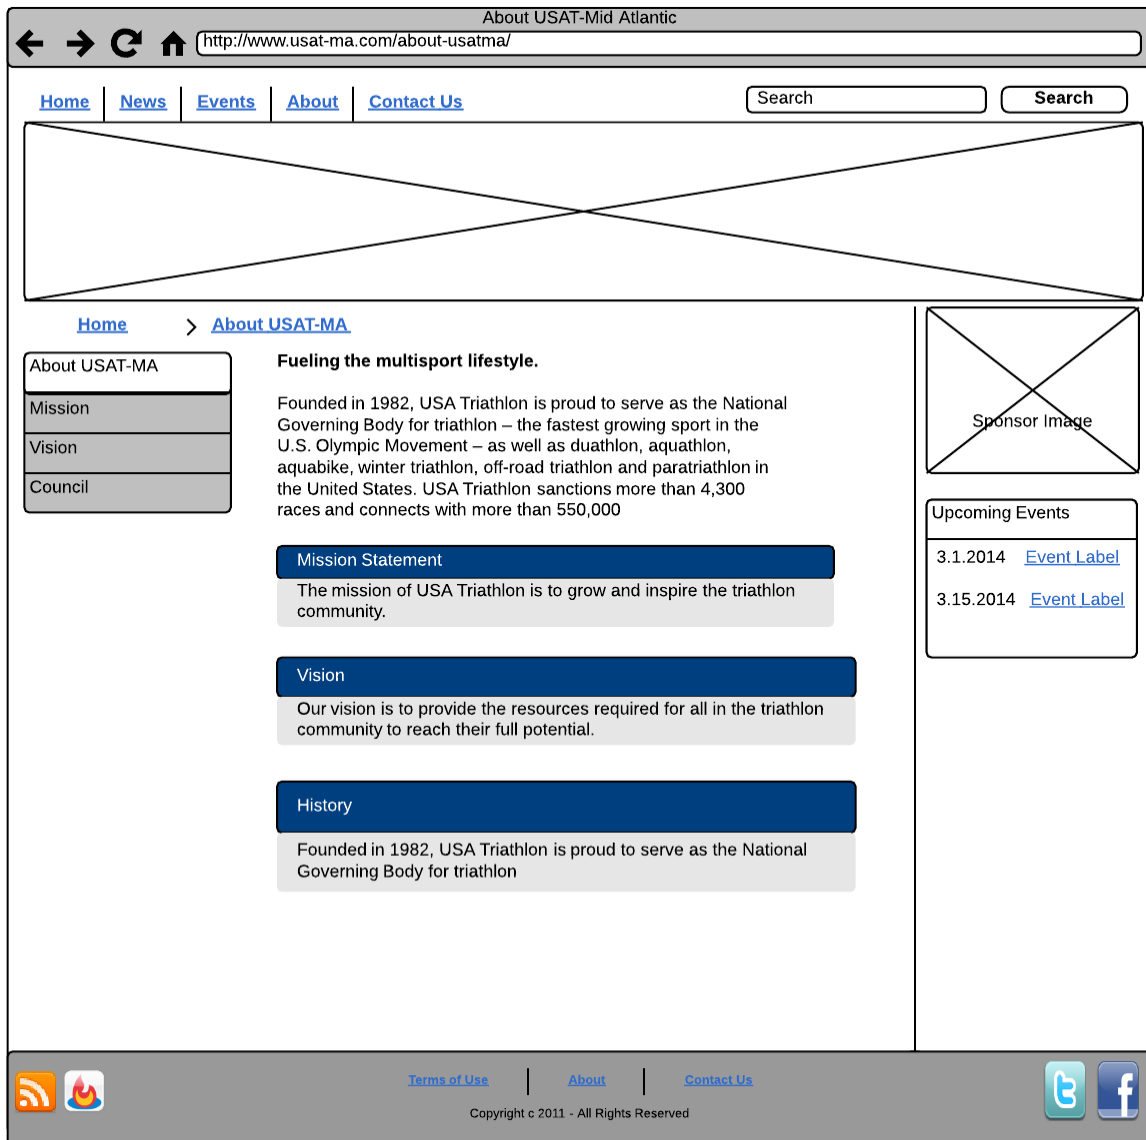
About USAT-Mid Atlantic

http://www.usat-ma.com/about-usatma/

Home | News | Events | About | Contact Us

Search

Search

Home > About USAT-MA

About USAT-MA
Mission
Vision
Council

Fueling the multisport lifestyle.

Founded in 1982, USA Triathlon is proud to serve as the National Governing Body for triathlon – the fastest growing sport in the U.S. Olympic Movement – as well as duathlon, aquathlon, aquabike, winter triathlon, off-road triathlon and paratriathlon in the United States. USA Triathlon sanctions more than 4,300 races and connects with more than 550,000

Mission Statement

The mission of USA Triathlon is to grow and inspire the triathlon community.

Vision

Our vision is to provide the resources required for all in the triathlon community to reach their full potential.

History

Founded in 1982, USA Triathlon is proud to serve as the National Governing Body for triathlon

Sponsor Image

Upcoming Events

3.1.2014 Event Label

3.15.2014 Event Label

Terms of Use | About | Contact Us

Copyright c 2011 - All Rights Reserved